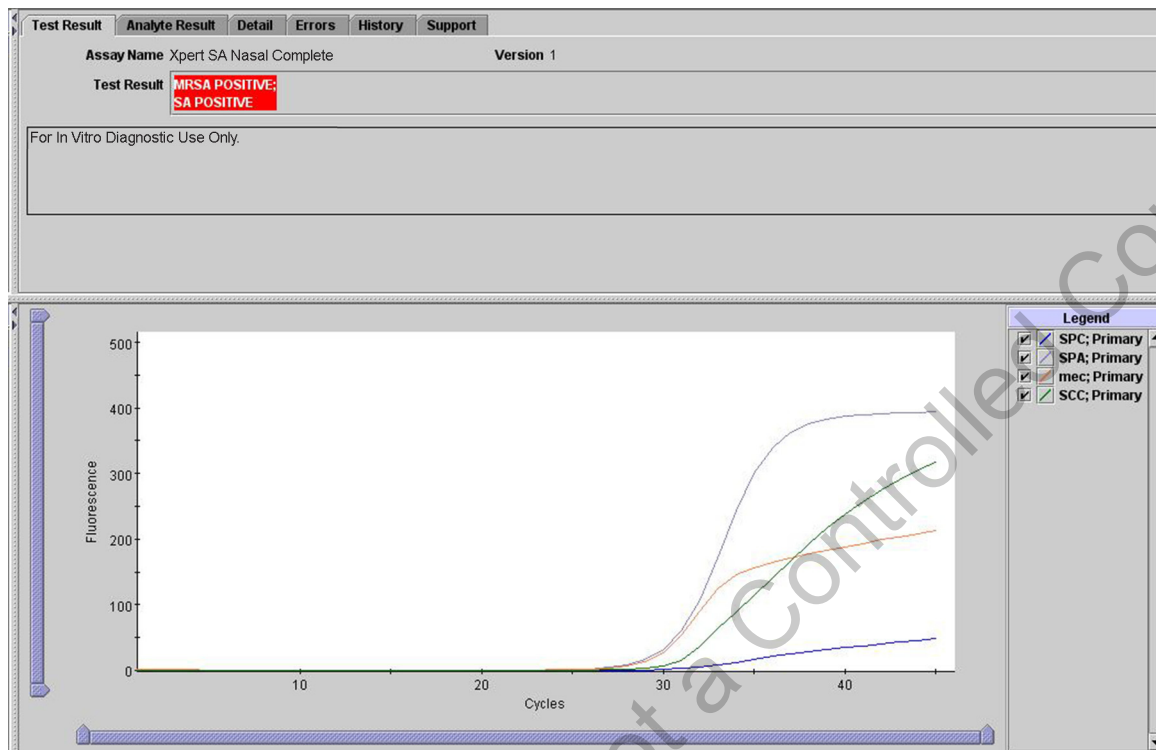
Test Result | Analyte Result | Detail | Errors | History | Support

Assay Name Xpert SA Nasal Complete

Version 1

Test Result MRSA POSITIVE; SA POSITIVE

For In Vitro Diagnostic Use Only.

500
400
300
200
100
0
Fluorescence
10
20
30
40
Cycles

Legend
SPC; Primary
SPA; Primary
mec; Primary
SCC; Primary

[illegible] a Controlled Co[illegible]